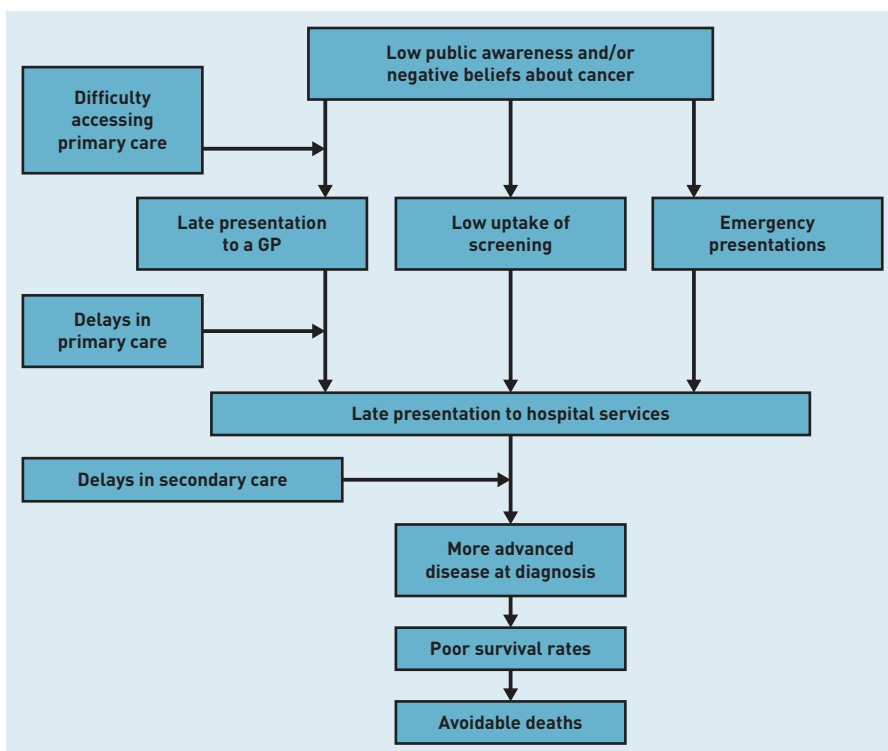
Low public awareness and/or negative beliefs about cancer

Difficulty accessing primary care

Late presentation to a GP

Low uptake of screening

Emergency presentations

Delays in primary care

Late presentation to hospital services

Delays in secondary care

More advanced disease at diagnosis

Poor survival rates

Avoidable deaths